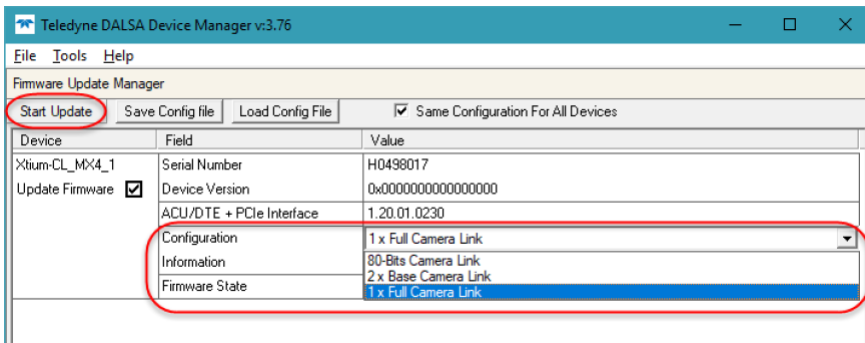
Teledyne DALSA Device Manager v:3.76

File Tools Help

Firmware Update Manager

Start Update | Save Config file | Load Config File | Same Configuration For All Devices

| Device | Field | Value |
|---|---|---|
| Xtium-CL_MX4_1 | Serial Number | H0498017 |
| Update Firmware | Device Version | 0x0000000000000000 |
| | ACU/DTE + PCIe Interface | 1.20.01.0230 |
| | Configuration | 1 x Full Camera Link |
| | Information | 80-Bits Camera Link |
| | Firmware State | 2 x Base Camera Link |
| | | 1 x Full Camera Link |